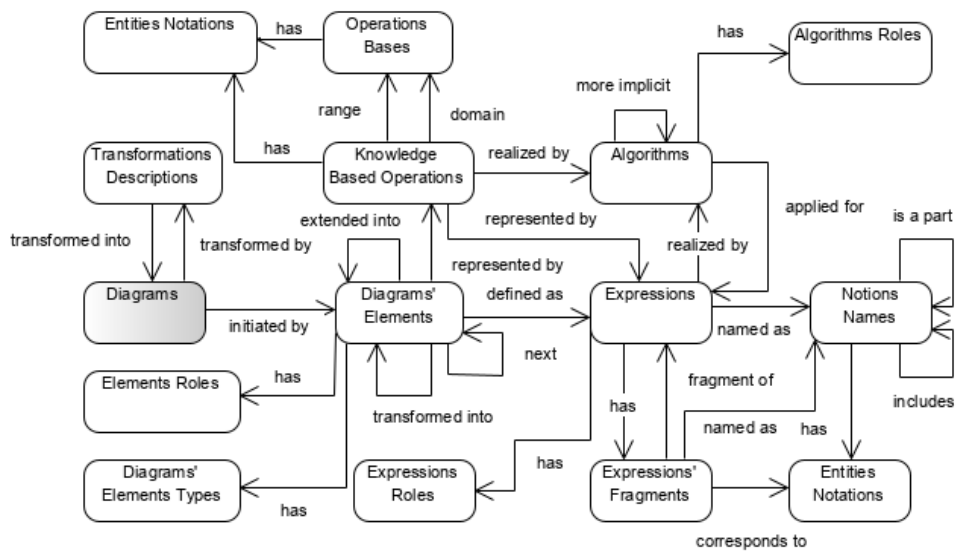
Entities Notations

has

Operations Bases

has

Algorithms Roles

more implicit

range

domain

has

Transformations Descriptions

Knowledge Based Operations

realized by

Algorithms

extended into

represented by

applied for

is a part

transformed into

transformed by

realized by

represented by

Diagrams

Diagrams' Elements

defined as

Expressions

Notions Names

initiated by

named as

next

Elements Roles

has

fragment of

transformed into

has

named as

has

includes

has

Diagrams' Elements Types

Expressions Roles

Expressions' Fragments

Entities Notations

has

corresponds to